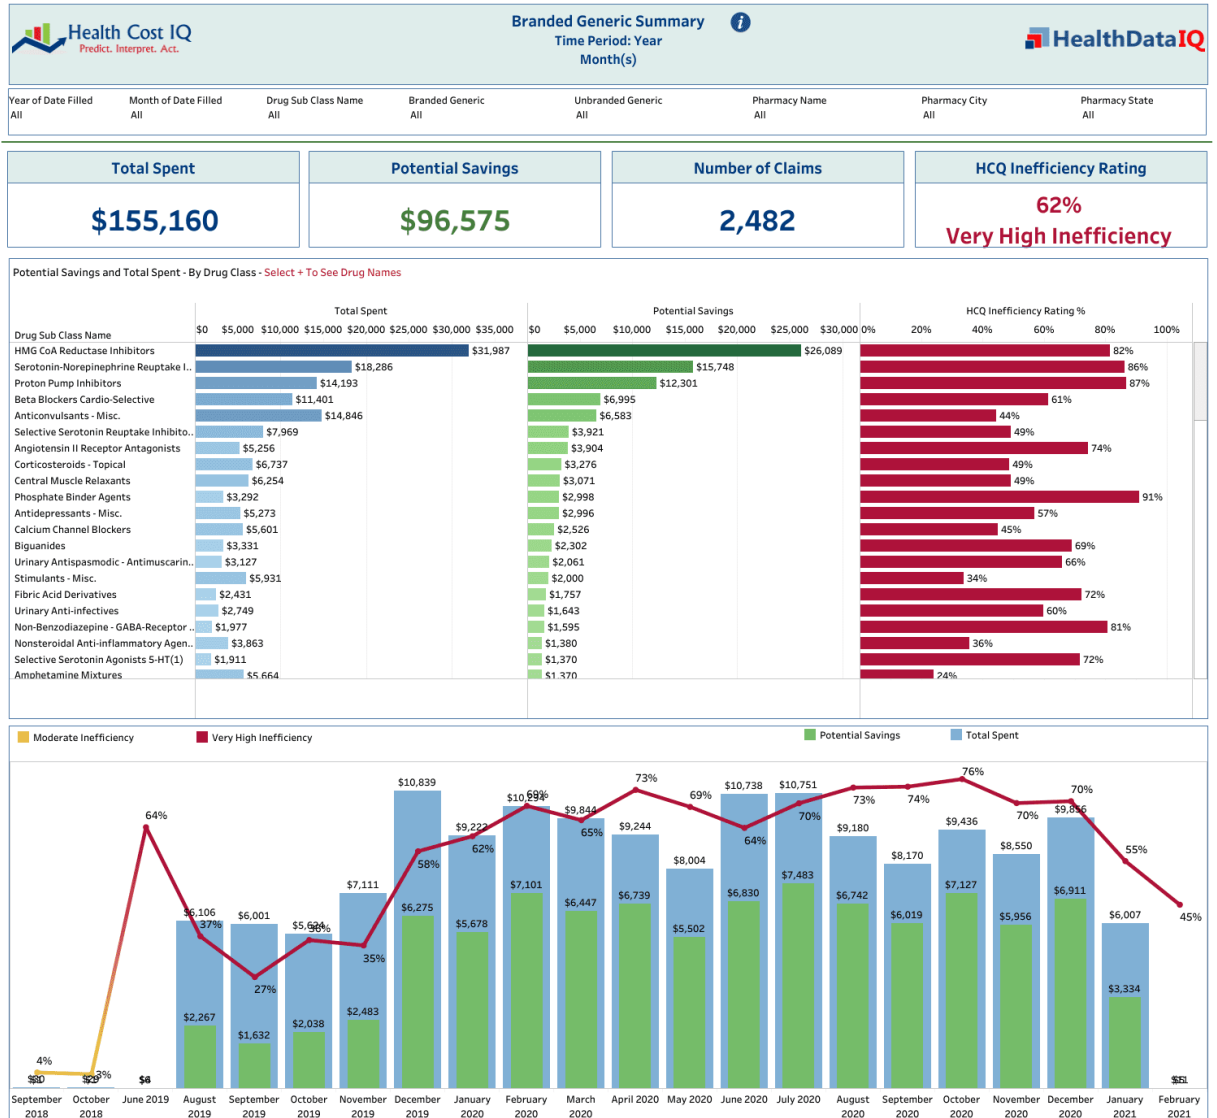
Health Cost IQ
Predict. Interpret. Act.

Branded Generic Summary
Time Period: Year
Month(s)

HealthDataIQ

| Year of Date Filled | Month of Date Filled | Drug Sub Class Name | Branded Generic | Unbranded Generic | Pharmacy Name | Pharmacy City | Pharmacy State |
|---|---|---|---|---|---|---|---|
| All | All | All | All | All | All | All | All |

Total Spent
$155,160

Potential Savings
$96,575

Number of Claims
2,482

HCQ Inefficiency Rating
62%
Very High Inefficiency

Potential Savings and Total Spent - By Drug Class - Select + To See Drug Names

Total Spent
$0 $5,000 $10,000 $15,000 $20,000 $25,000 $30,000 $35,000

Potential Savings
$0 $5,000 $10,000 $15,000 $20,000 $25,000 $30,000

HCQ Inefficiency Rating %
0% 20% 40% 60% 80% 100%

| Drug Sub Class Name | Total Spent | Potential Savings | HCQ Inefficiency Rating % |
|---|---|---|---|
| HMG CoA Reductase Inhibitors | $31,987 | $26,089 | 82% |
| Serotonin-Norepinephrine Reuptake I.. | $18,286 | $15,748 | 86% |
| Proton Pump Inhibitors | $14,193 | $12,301 | 87% |
| Beta Blockers Cardio-Selective | $11,401 | $6,995 | 61% |
| Anticonvulsants - Misc. | $14,846 | $6,583 | 44% |
| Selective Serotonin Reuptake Inhibito.. | $7,969 | $3,921 | 49% |
| Angiotensin II Receptor Antagonists | $5,256 | $3,904 | 74% |
| Corticosteroids - Topical | $6,737 | $3,276 | 49% |
| Central Muscle Relaxants | $6,254 | $3,071 | 49% |
| Phosphate Binder Agents | $3,292 | $2,998 | 91% |
| Antidepressants - Misc. | $5,273 | $2,996 | 57% |
| Calcium Channel Blockers | $5,601 | $2,526 | 45% |
| Biguanides | $3,331 | $2,302 | 69% |
| Urinary Antispasmodic - Antimuscarin.. | $3,127 | $2,061 | 66% |
| Stimulants - Misc. | $5,931 | $2,000 | 34% |
| Fibric Acid Derivatives | $2,431 | $1,757 | 72% |
| Urinary Anti-infectives | $2,749 | $1,643 | 60% |
| Non-Benzodiazepine - GABA-Receptor .. | $1,977 | $1,595 | 81% |
| Nonsteroidal Anti-inflammatory Agen.. | $3,863 | $1,380 | 36% |
| Selective Serotonin Agonists 5-HT(1) | $1,911 | $1,370 | 72% |
| Amphetamine Mixtures | $5,664 | $1,370 | 24% |

Moderate Inefficiency   Very High Inefficiency   Potential Savings   Total Spent

| Month | Total Spent | Potential Savings | Rating |
|---|---|---|---|
| September 2018 | $10 | $0 | 4% |
| October 2018 | $29 | $1 | 3% |
| June 2019 | $6 | $4 | 64% |
| August 2019 | $6,106 | $2,267 | 37% |
| September 2019 | $6,001 | $1,632 | 27% |
| October 2019 | $5,624 | $2,038 | 36% |
| November 2019 | $7,111 | $2,483 | 35% |
| December 2019 | $10,839 | $6,275 | 58% |
| January 2020 | $9,222 | $5,678 | 62% |
| February 2020 | $10,194 | $7,101 | 69% |
| March 2020 | $9,844 | $6,447 | 65% |
| April 2020 | $9,244 | $6,739 | 73% |
| May 2020 | $8,004 | $5,502 | 69% |
| June 2020 | $10,738 | $6,830 | 64% |
| July 2020 | $10,751 | $7,483 | 70% |
| August 2020 | $9,180 | $6,742 | 73% |
| September 2020 | $8,170 | $6,019 | 74% |
| October 2020 | $9,436 | $7,127 | 76% |
| November 2020 | $8,550 | $5,956 | 70% |
| December 2020 | $9,856 | $6,911 | 70% |
| January 2021 | $6,007 | $3,334 | 55% |
| February 2021 | $51 | $5 | 45% |